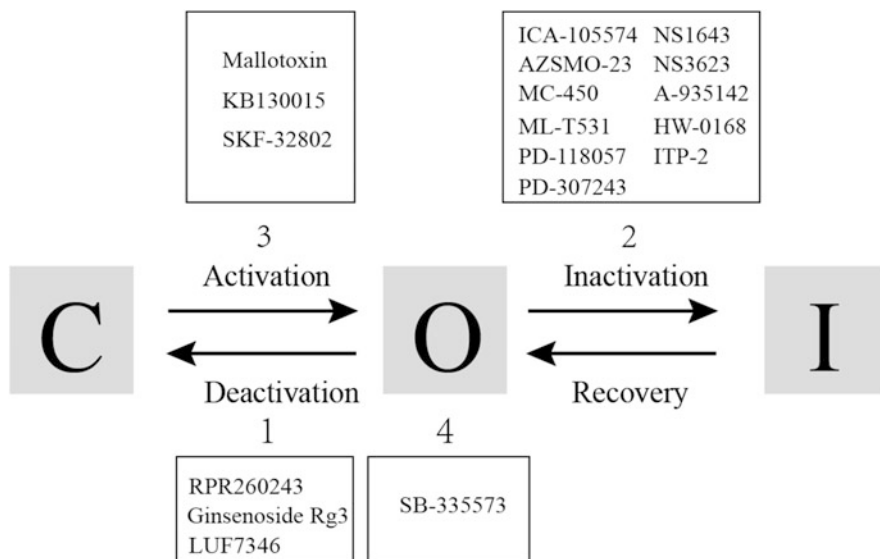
Mallotoxin
KB130015
SKF-32802

ICA-105574
AZSMO-23
MC-450
ML-T531
PD-118057
PD-307243

NS1643
NS3623
A-935142
HW-0168
ITP-2

3
Activation

2
Inactivation

C

O

I

Deactivation
1

Recovery

4

RPR260243
Ginsenoside Rg3
LUF7346

SB-335573